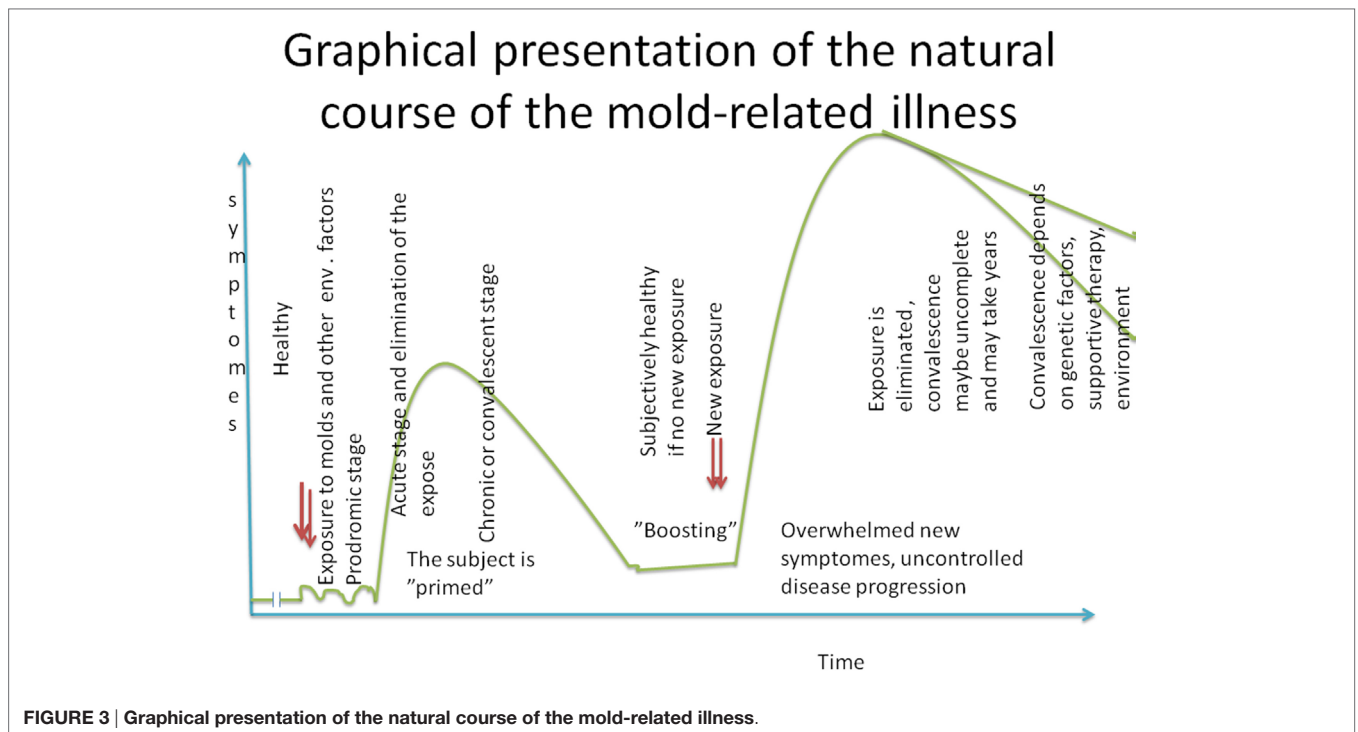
Graphical presentation of the natural course of the mold-related illness

s
y
m
p
t
o
m
e
s

Healthy

Exposure to molds and other env. factors

Prodromic stage

Acute stage and elimination of the expose

Chronic or convalescent stage

The subject is ”primed”

Subjectively healthy if no new exposure

New exposure

”Boosting”

Exposure is eliminated, convalescence maybe uncomplete and may take years

Convalescence depends on genetic factors, supportive therapy, environment

Overwhelmed new symptomes, uncontrolled disease progression

Time

FIGURE 3 | Graphical presentation of the natural course of the mold-related illness.